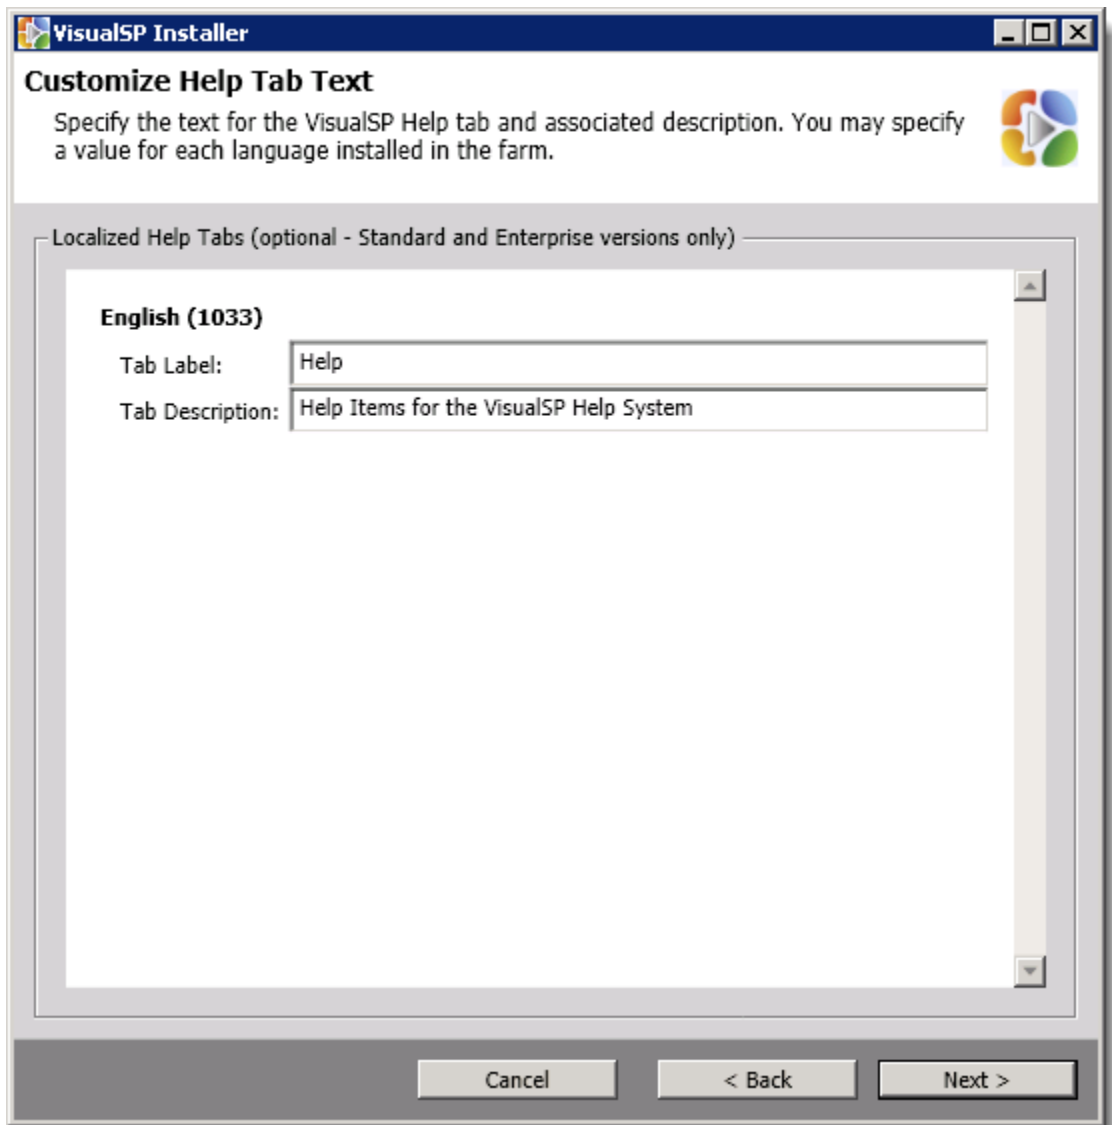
VisualSP Installer

Customize Help Tab Text

Specify the text for the VisualSP Help tab and associated description. You may specify a value for each language installed in the farm.

Localized Help Tabs (optional - Standard and Enterprise versions only)

English (1033)

Tab Label: Help

Tab Description: Help Items for the VisualSP Help System

Cancel

< Back

Next >